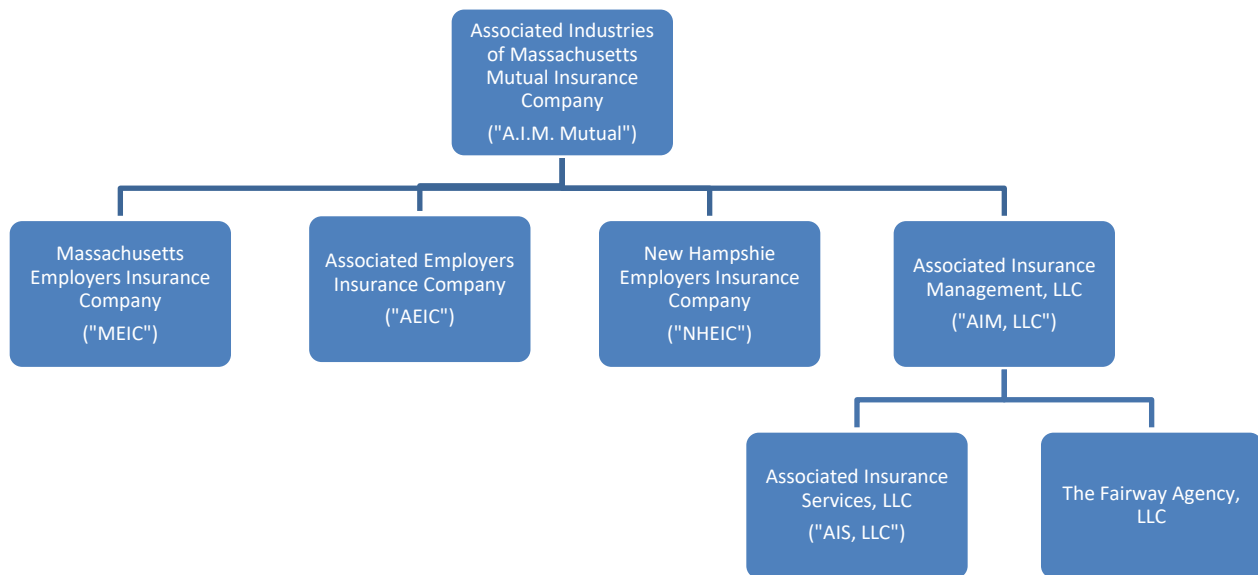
Associated Industries of Massachusetts Mutual Insurance Company

("A.I.M. Mutual")

Massachusetts Employers Insurance Company

("MEIC")

Associated Employers Insurance Company

("AEIC")

New Hampshie Employers Insurance Company

("NHEIC")

Associated Insurance Management, LLC

("AIM, LLC")

Associated Insurance Services, LLC

("AIS, LLC")

The Fairway Agency, LLC